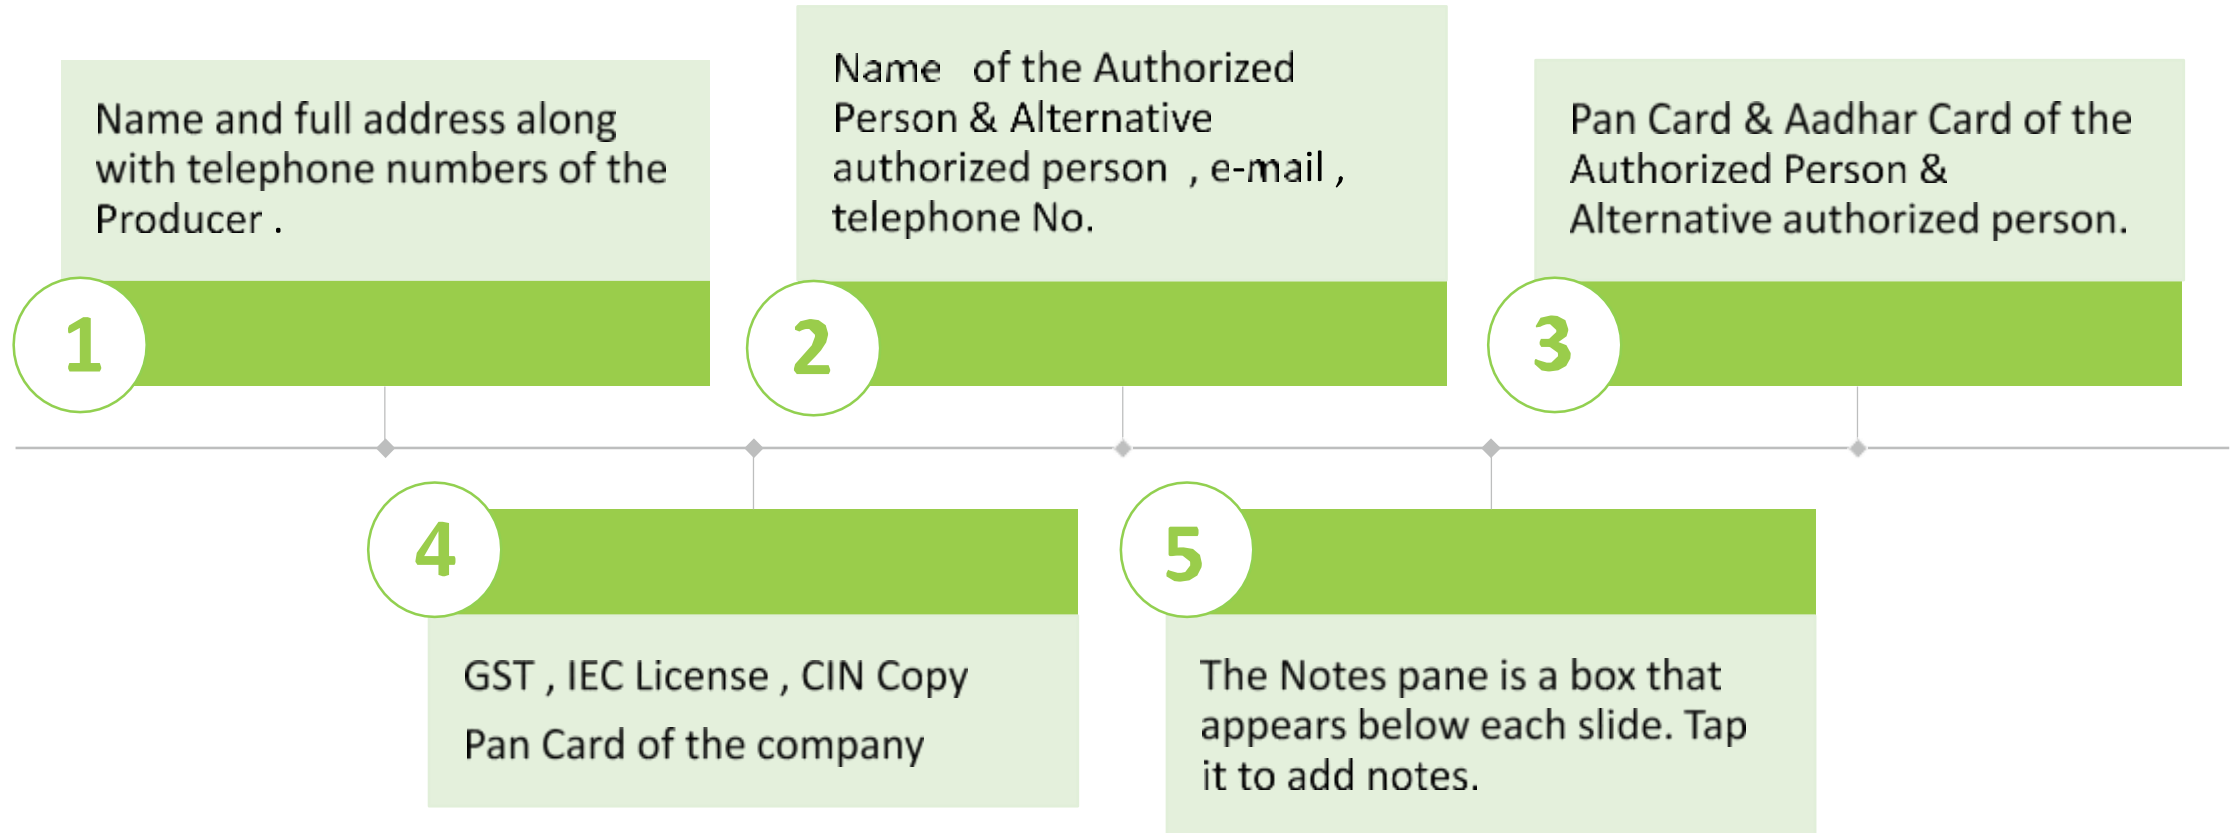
Name and full address along with telephone numbers of the Producer .

1

Name of the Authorized Person & Alternative authorized person , e-mail , telephone No.

2

Pan Card & Aadhar Card of the Authorized Person & Alternative authorized person.

3

4

GST , IEC License , CIN Copy

Pan Card of the company

5

The Notes pane is a box that appears below each slide. Tap it to add notes.